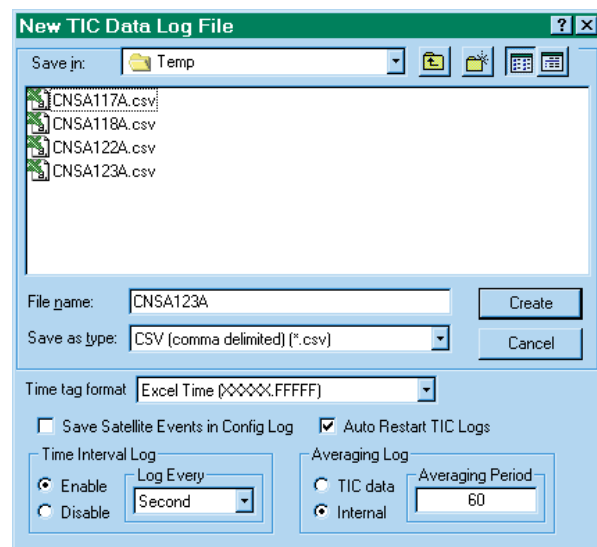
New TIC Data Log File

? X

Save in: Temp

CNSA117A.csv
CNSA118A.csv
CNSA122A.csv
CNSA123A.csv

File name: CNSA123A

Create

Save as type: CSV (comma delimited) (*.csv)

Cancel

Time tag format Excel Time (XXXXX.FFFFF)

Save Satellite Events in Config Log

Auto Restart TIC Logs

Time Interval Log

Log Every

Enable

Second

Disable

Averaging Log

TIC data

Averaging Period

60

Internal